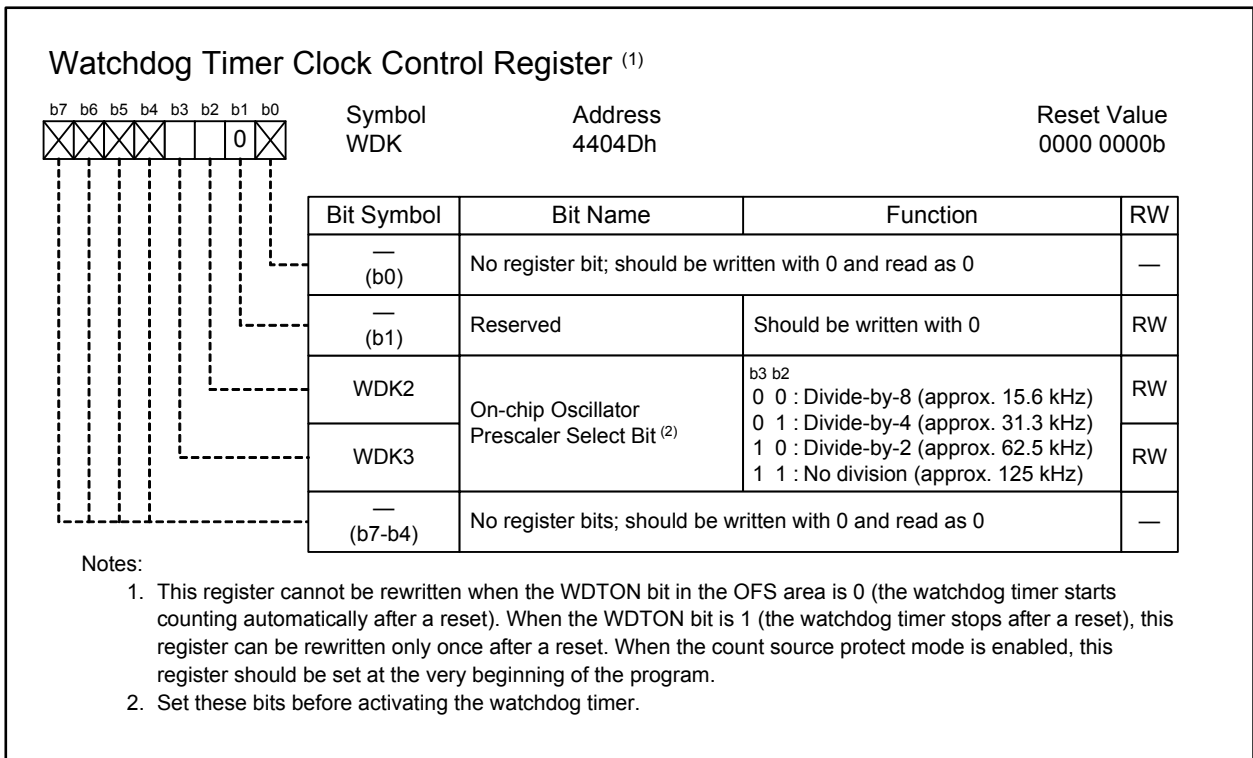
Watchdog Timer Clock Control Register $^{(1)}$

b7 b6 b5 b4 b3 b2 b1 b0

0

Symbol
WDK

Address
4404Dh

Reset Value
0000 0000b

| Bit Symbol | Bit Name | Function | RW |
|---|---|---|---|
| — (b0) | No register bit; should be written with 0 and read as 0 | | — |
| — (b1) | Reserved | Should be written with 0 | RW |
| WDK2 | On-chip Oscillator Prescaler Select Bit $^{(2)}$ | b3 b2<br>0 0 : Divide-by-8 (approx. 15.6 kHz)<br>0 1 : Divide-by-4 (approx. 31.3 kHz)<br>1 0 : Divide-by-2 (approx. 62.5 kHz)<br>1 1 : No division (approx. 125 kHz) | RW |
| WDK3 | | | RW |
| — (b7-b4) | No register bits; should be written with 0 and read as 0 | | — |

Notes:
1. This register cannot be rewritten when the WDTON bit in the OFS area is 0 (the watchdog timer starts counting automatically after a reset). When the WDTON bit is 1 (the watchdog timer stops after a reset), this register can be rewritten only once after a reset. When the count source protect mode is enabled, this register should be set at the very beginning of the program.
2. Set these bits before activating the watchdog timer.